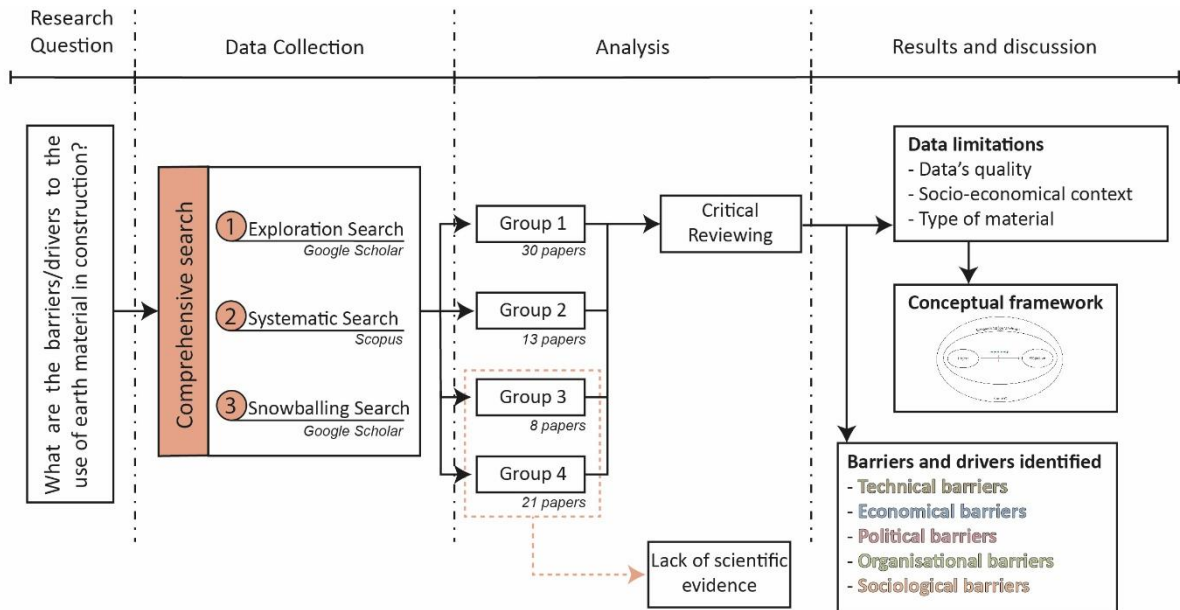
Research Question

Data Collection

Analysis

Results and discussion

What are the barriers/drivers to the use of earth material in construction?

Comprehensive search

1 Exploration Search
Google Scholar

2 Systematic Search
Scopus

3 Snowballing Search
Google Scholar

Group 1
30 papers

Group 2
13 papers

Group 3
8 papers

Group 4
21 papers

Critical Reviewing

Lack of scientific evidence

Data limitations
- Data's quality
- Socio-economical context
- Type of material

Conceptual framework

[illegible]

Barriers and drivers identified
- Technical barriers
- Economical barriers
- Political barriers
- Organisational barriers
- Sociological barriers